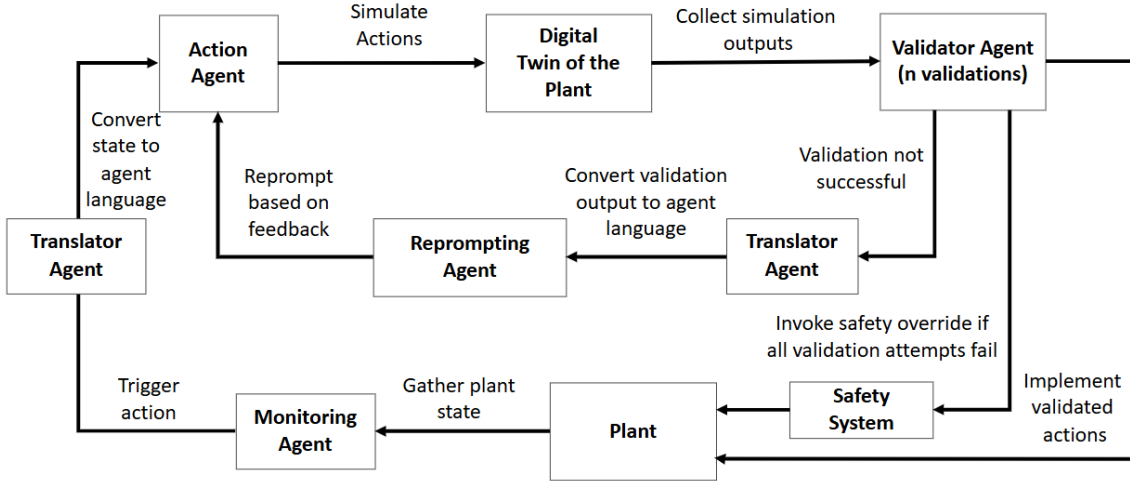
Action Agent

Simulate Actions

Digital Twin of the Plant

Collect simulation outputs

Validator Agent (n validations)

Convert state to agent language

Reprompt based on feedback

Convert validation output to agent language

Validation not successful

Translator Agent

Reprompting Agent

Translator Agent

Invoke safety override if all validation attempts fail

Trigger action

Gather plant state

Implement validated actions

Monitoring Agent

Plant

Safety System